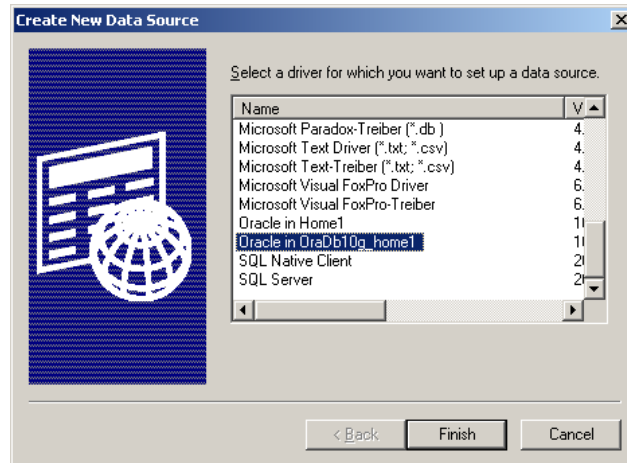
Create New Data Source

Select a driver for which you want to set up a data source.

| Name | V |
|---|---|
| Microsoft Paradox-Treiber (*.db ) | 4. |
| Microsoft Text Driver (*.txt; *.csv) | 4. |
| Microsoft Text-Treiber (*.txt; *.csv) | 4. |
| Microsoft Visual FoxPro Driver | 6. |
| Microsoft Visual FoxPro-Treiber | 6. |
| Oracle in Home1 | 1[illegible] |
| Oracle in OraDb10g_home1 | 1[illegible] |
| SQL Native Client | 2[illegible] |
| SQL Server | 2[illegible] |

< Back
Finish
Cancel